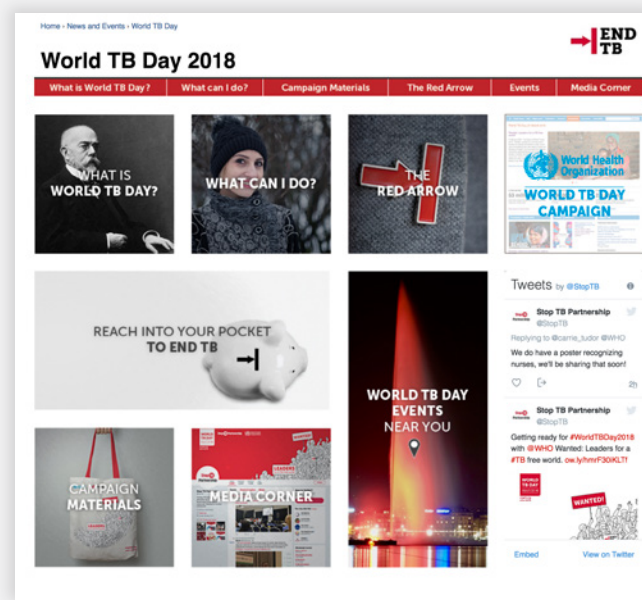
Home › News and Events › World TB Day

World TB Day 2018

END TB

What is World TB Day? | What can I do? | Campaign Materials | The Red Arrow | Events | Media Corner

WHAT IS WORLD TB DAY?

WHAT CAN I DO?

THE RED ARROW

World Health Organization

WORLD TB DAY CAMPAIGN

REACH INTO YOUR POCKET TO END TB

WORLD TB DAY EVENTS NEAR YOU

CAMPAIGN MATERIALS

MEDIA CORNER

Tweets by @StopTB

Stop TB Partnership
@StopTB
Replying to @carrie_tudor @WHO
We do have a poster recognizing nurses, we'll be sharing that soon!

2h

Stop TB Partnership
@StopTB
Getting ready for #WorldTBDay2018 with @WHO Wanted: Leaders for a #TB free world. ow.ly/hmrF30iKLTf

WANTED!

Embed

View on Twitter